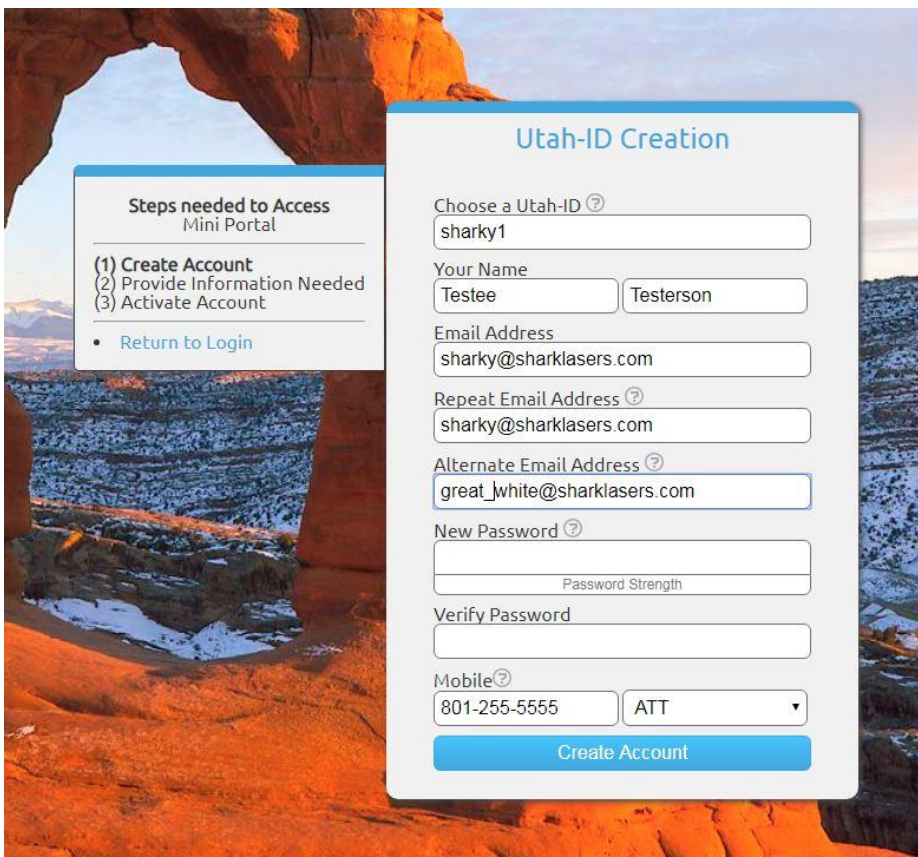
Steps needed to Access
Mini Portal

(1) Create Account
(2) Provide Information Needed
(3) Activate Account

• Return to Login

Utah-ID Creation

Choose a Utah-ID
sharky1

Your Name
Testee
Testerson

Email Address
sharky@sharklasers.com

Repeat Email Address
sharky@sharklasers.com

Alternate Email Address
great_white@sharklasers.com

New Password

Password Strength

Verify Password

Mobile
801-255-5555
ATT

Create Account